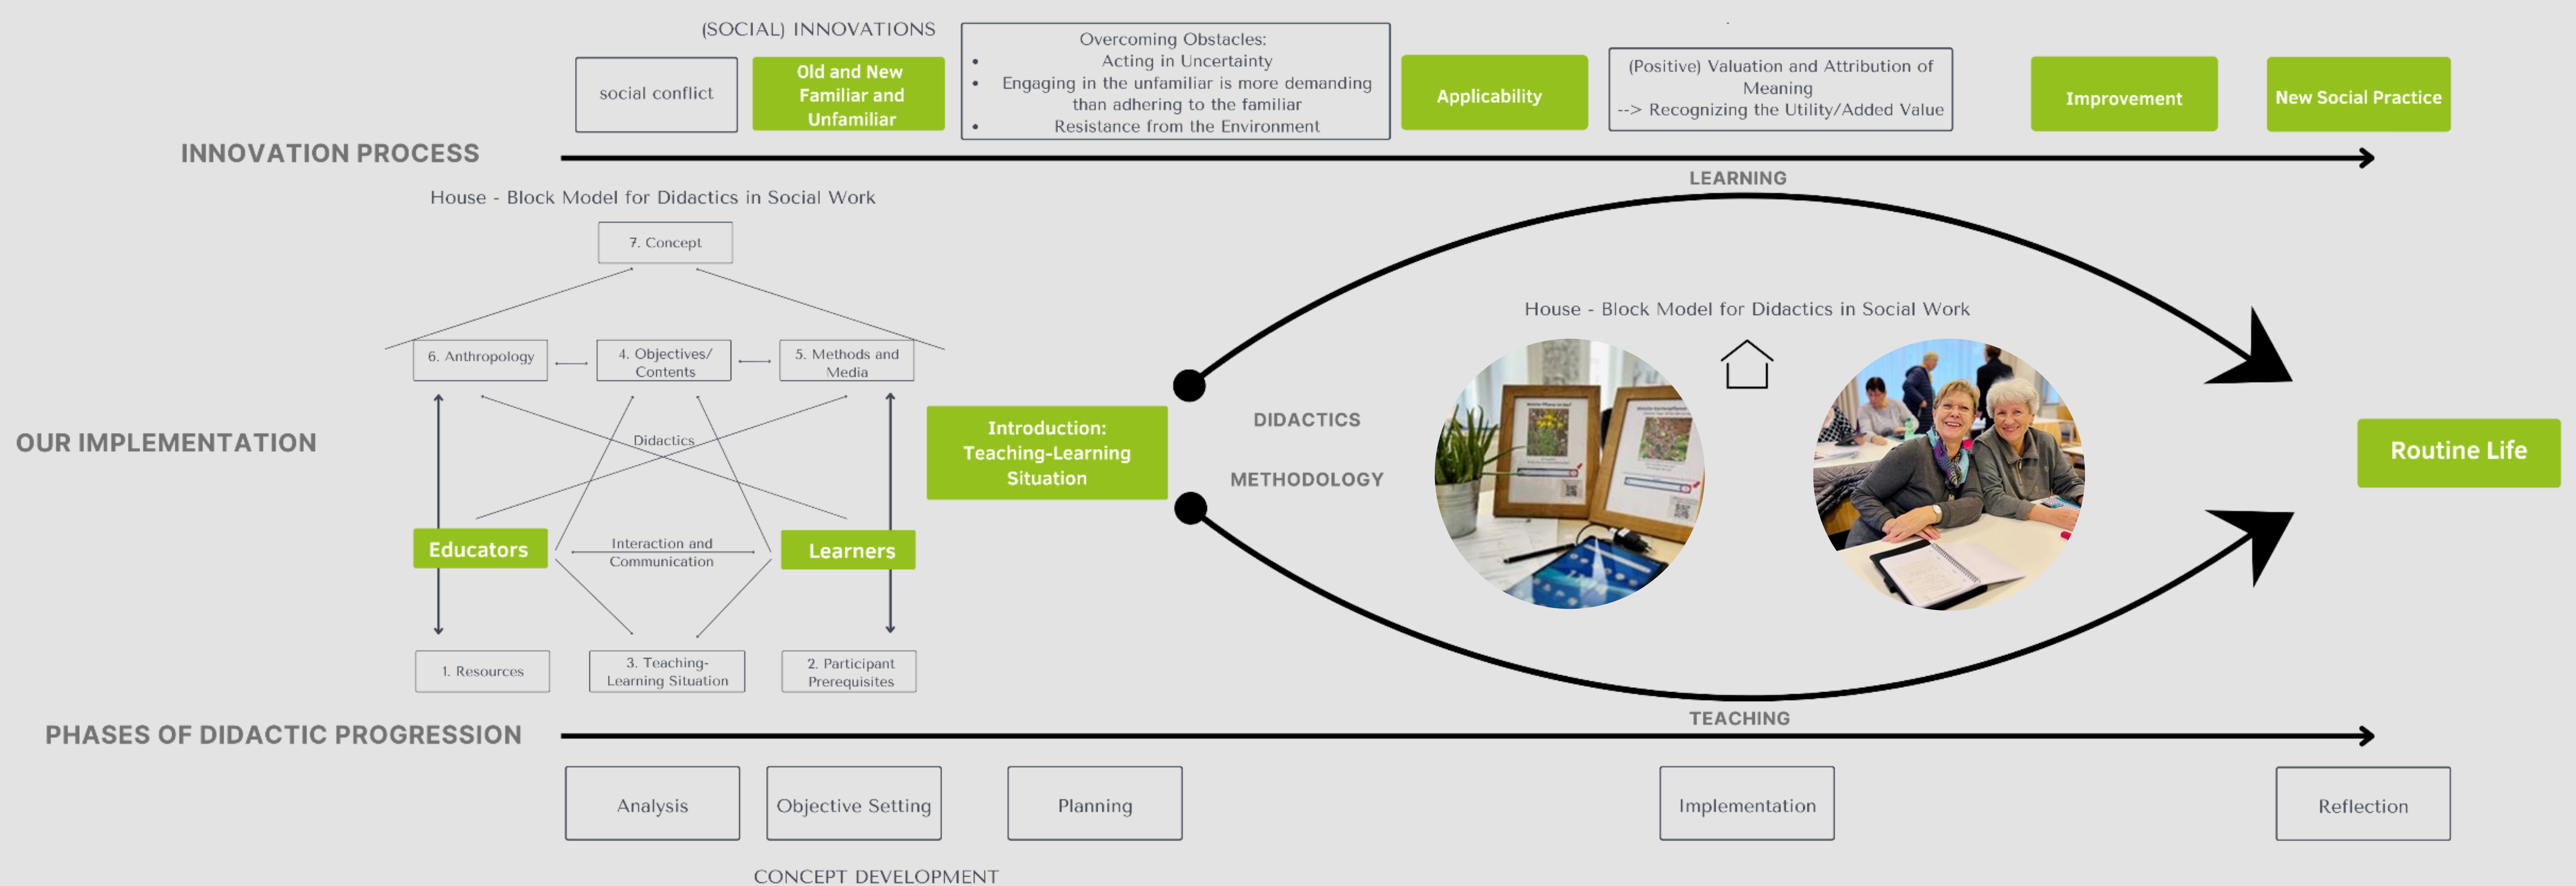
(SOCIAL) INNOVATIONS

social conflict

Old and New Familiar and Unfamiliar

Overcoming Obstacles:
• Acting in Uncertainty
• Engaging in the unfamiliar is more demanding than adhering to the familiar
• Resistance from the Environment

Applicability

(Positive) Valuation and Attribution of Meaning
--> Recognizing the Utility/Added Value

Improvement

New Social Practice

INNOVATION PROCESS

LEARNING

House - Block Model for Didactics in Social Work

7. Concept

6. Anthropology

4. Objectives/ Contents

5. Methods and Media

Didactics

OUR IMPLEMENTATION

Educators

Interaction and Communication

Learners

1. Resources

3. Teaching-Learning Situation

2. Participant Prerequisites

Introduction: Teaching-Learning Situation

DIDACTICS

METHODOLOGY

House - Block Model for Didactics in Social Work

Routine Life

TEACHING

PHASES OF DIDACTIC PROGRESSION

Analysis

Objective Setting

Planning

Implementation

Reflection

CONCEPT DEVELOPMENT